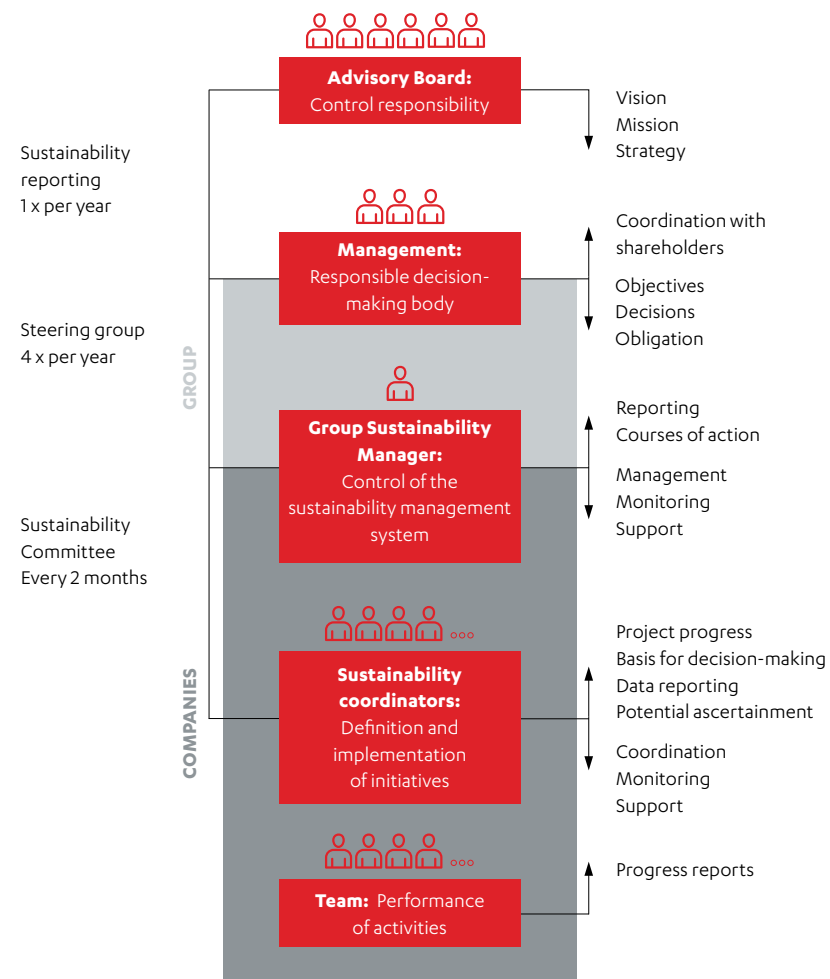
Advisory Board:
Control responsibility

Vision
Mission
Strategy

Sustainability reporting
1 x per year

Management:
Responsible decision-making body

Coordination with shareholders

Objectives
Decisions
Obligation

Steering group
4 x per year

GROUP

Group Sustainability Manager:
Control of the sustainability management system

Reporting
Courses of action

Management
Monitoring
Support

Sustainability Committee
Every 2 months

Sustainability coordinators:
Definition and implementation of initiatives

Project progress
Basis for decision-making
Data reporting
Potential ascertainment

Coordination
Monitoring
Support

COMPANIES

Team: Performance of activities

Progress reports